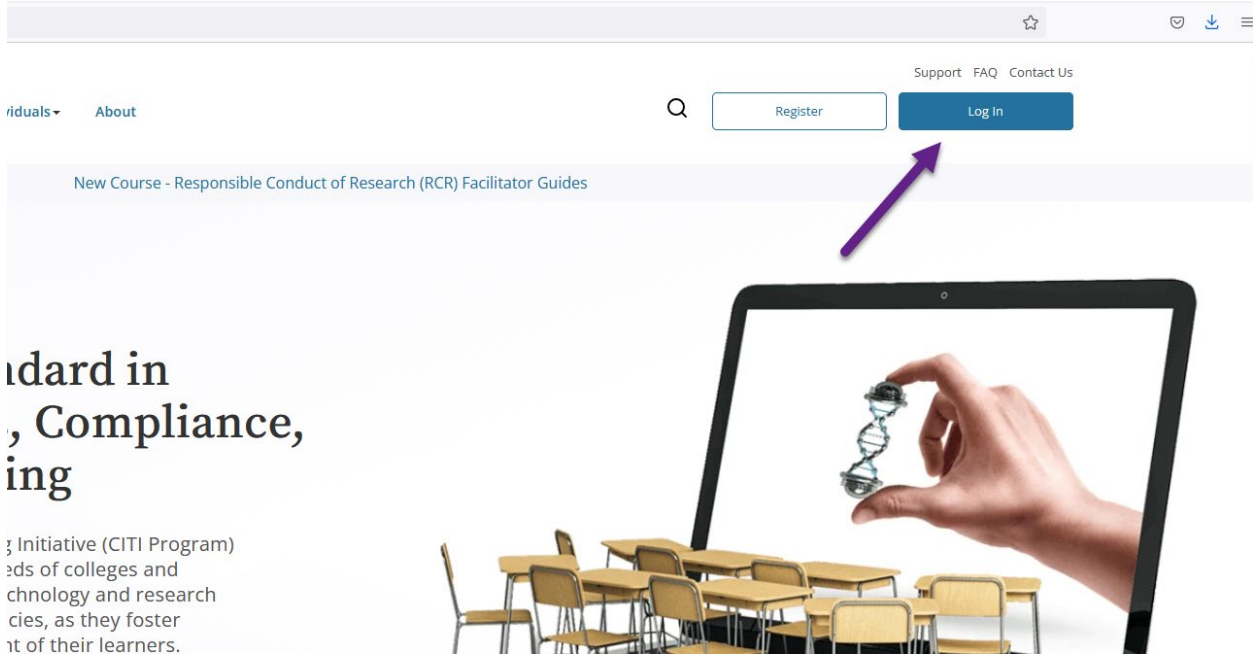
Support FAQ Contact Us

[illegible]viduals ▾ About

Register

Log In

New Course - Responsible Conduct of Research (RCR) Facilitator Guides

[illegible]dard in
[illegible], Compliance,
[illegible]ing

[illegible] Initiative (CITI Program)
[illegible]eds of colleges and
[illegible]chnology and research
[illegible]cies, as they foster
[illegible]nt of their learners.